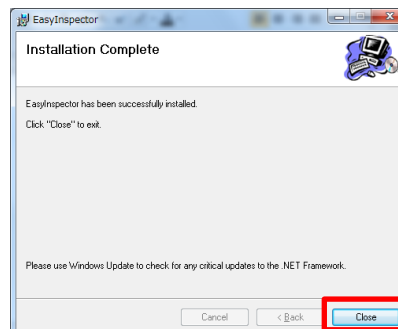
EasyInspector

Installation Complete

EasyInspector has been successfully installed.

Click "Close" to exit.

Please use Windows Update to check for any critical updates to the .NET Framework.

Cancel

< Back

Close